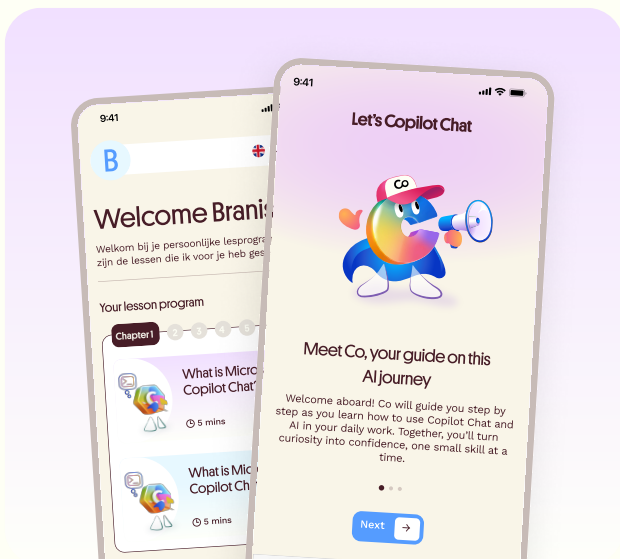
9:41

B

Welcome Branis

Welkom bij je persoonlijke lesprog zijn de lessen die ik voor je heb ges

Your lesson program

Chapter 1 2 3 4 5

What is Micro Copilot Chat

5 mins

What is Mic Copilot Ch

5 mins

9:41

Let's Copilot Chat

CO

Meet Co, your guide on this AI journey

Welcome aboard! Co will guide you step by step as you learn how to use Copilot Chat and AI in your daily work. Together, you'll turn curiosity into confidence, one small skill at a time.

Next